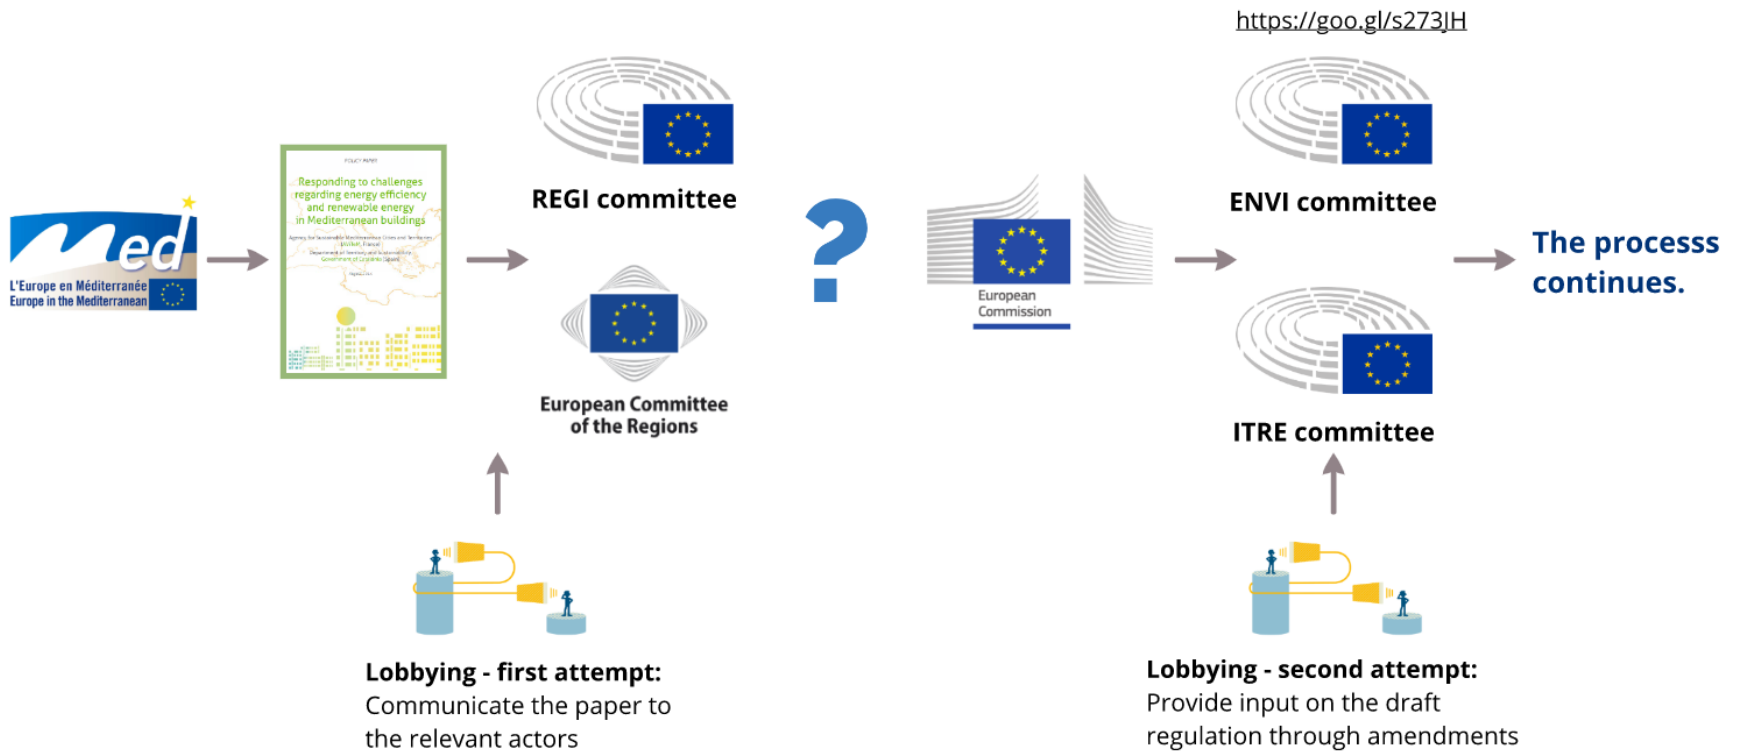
https://goo.gl/s273JH

med
L'Europe en Méditerranée
Europe in the Mediterranean

POLICY PAPER
Responding to challenges regarding energy efficiency and renewable energy in Mediterranean buildings

REGI committee

European Committee of the Regions

?

European Commission

ENVI committee

ITRE committee

The processs continues.

Lobbying - first attempt:
Communicate the paper to the relevant actors

Lobbying - second attempt:
Provide input on the draft regulation through amendments